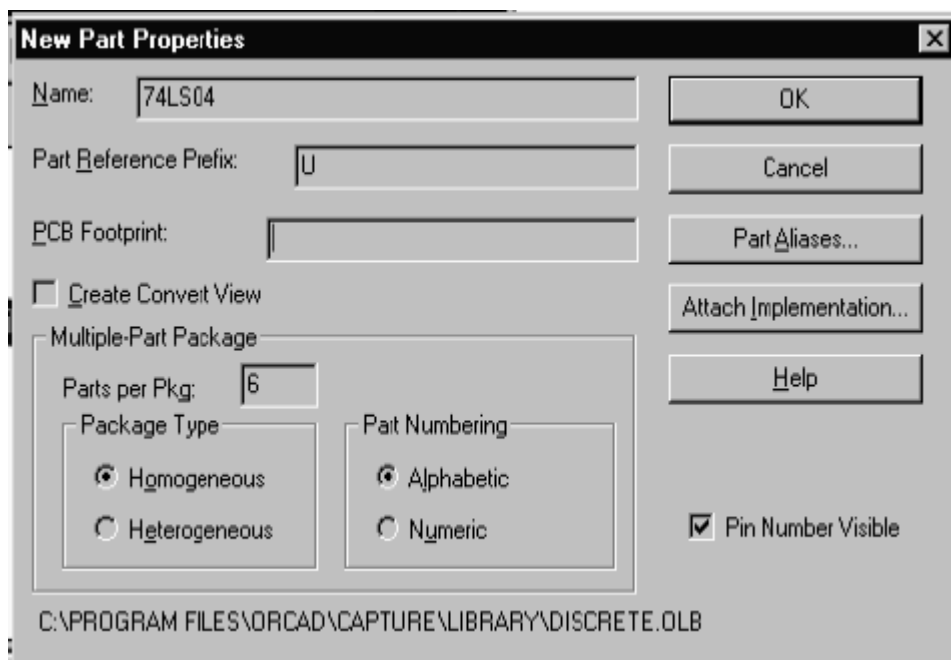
New Part Properties

Name: 74LS04

Part Reference Prefix: U

PCB Footprint:

Create Convert View

Multiple-Part Package

Parts per Pkg: 6

Package Type

Homogeneous

Heterogeneous

Part Numbering

Alphabetic

Numeric

OK

Cancel

Part Aliases...

Attach Implementation...

Help

Pin Number Visible

C:\PROGRAM FILES\ORCAD\CAPTURE\LIBRARY\DISCRETE.OLB